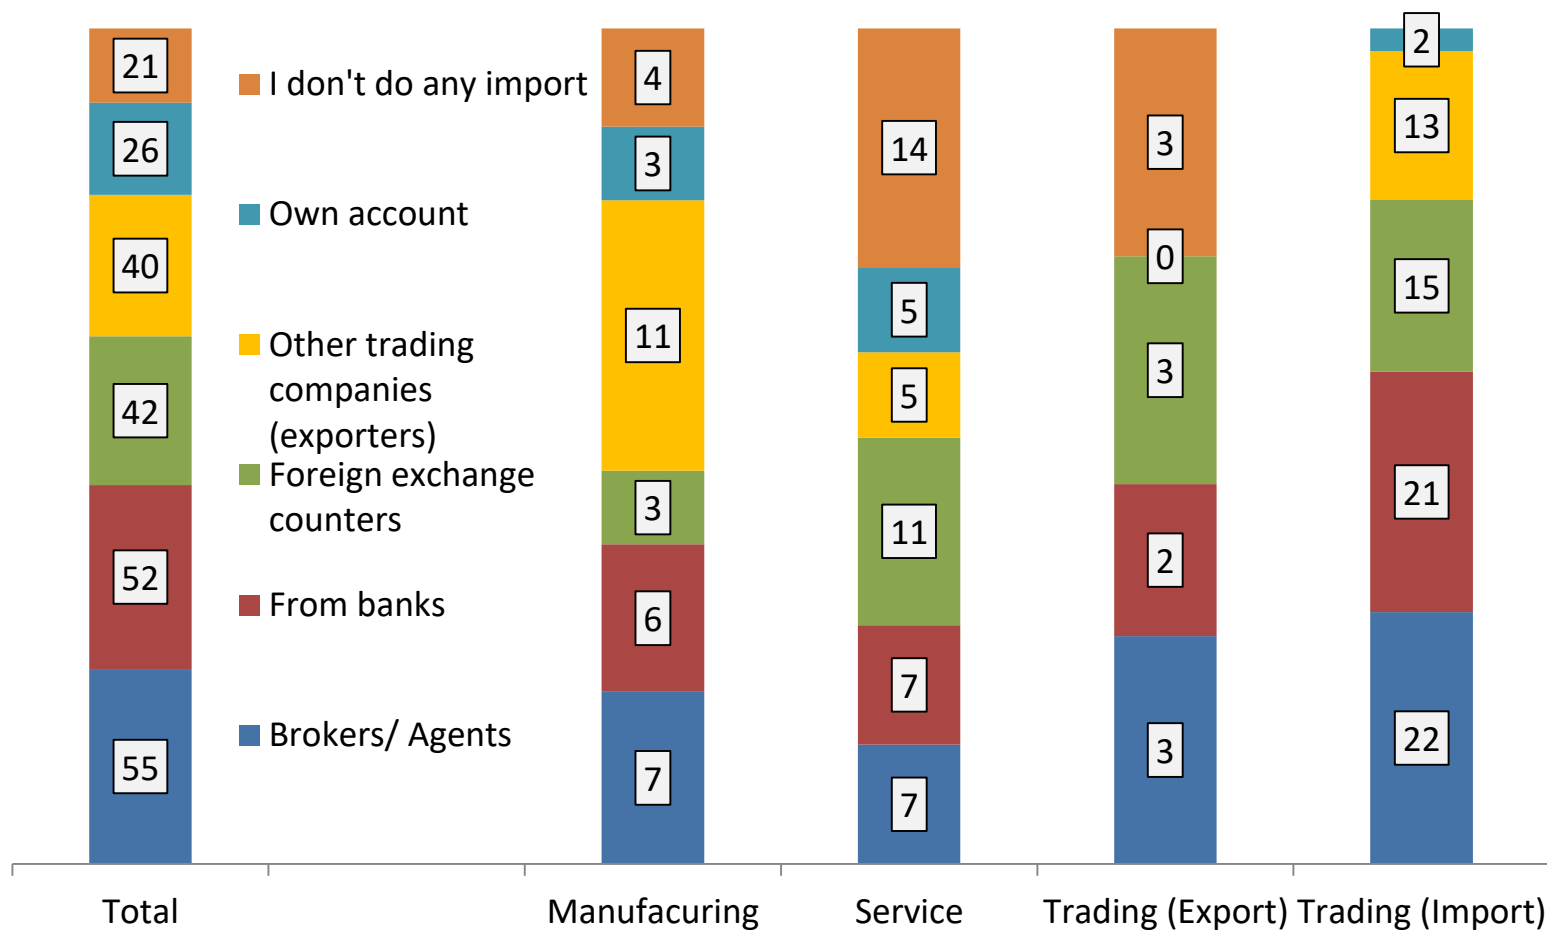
21
26
40
42
52
55

I don't do any import
Own account
Other trading companies (exporters)
Foreign exchange counters
From banks
Brokers/ Agents

4
3
11
3
6
7

14
5
5
11
7
7

3
0
3
2
3

2
13
15
21
22

Total
Manufacuring
Service
Trading (Export)
Trading (Import)